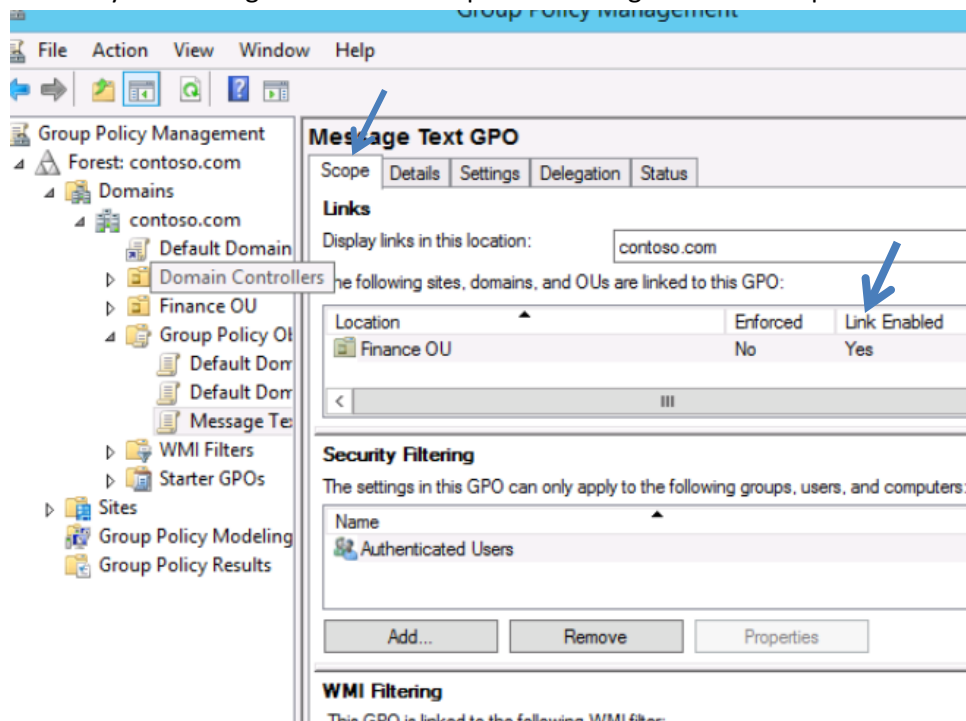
Group Policy Management

File Action View Window Help

Group Policy Management
Forest: contoso.com
Domains
contoso.com
Default Domain
Domain Controllers
Finance OU
Group Policy Ob
Default Dom
Default Dom
Message Te
WMI Filters
Starter GPOs
Sites
Group Policy Modeling
Group Policy Results

Message Text GPO

Scope | Details | Settings | Delegation | Status

Links

Display links in this location: contoso.com

The following sites, domains, and OUs are linked to this GPO:

| Location | Enforced | Link Enabled |
|---|---|---|
| Finance OU | No | Yes |

Security Filtering

The settings in this GPO can only apply to the following groups, users, and computers:

| Name |
|---|
| Authenticated Users |

Add... Remove Properties

WMI Filtering

This GPO is linked to the following WMI filter: